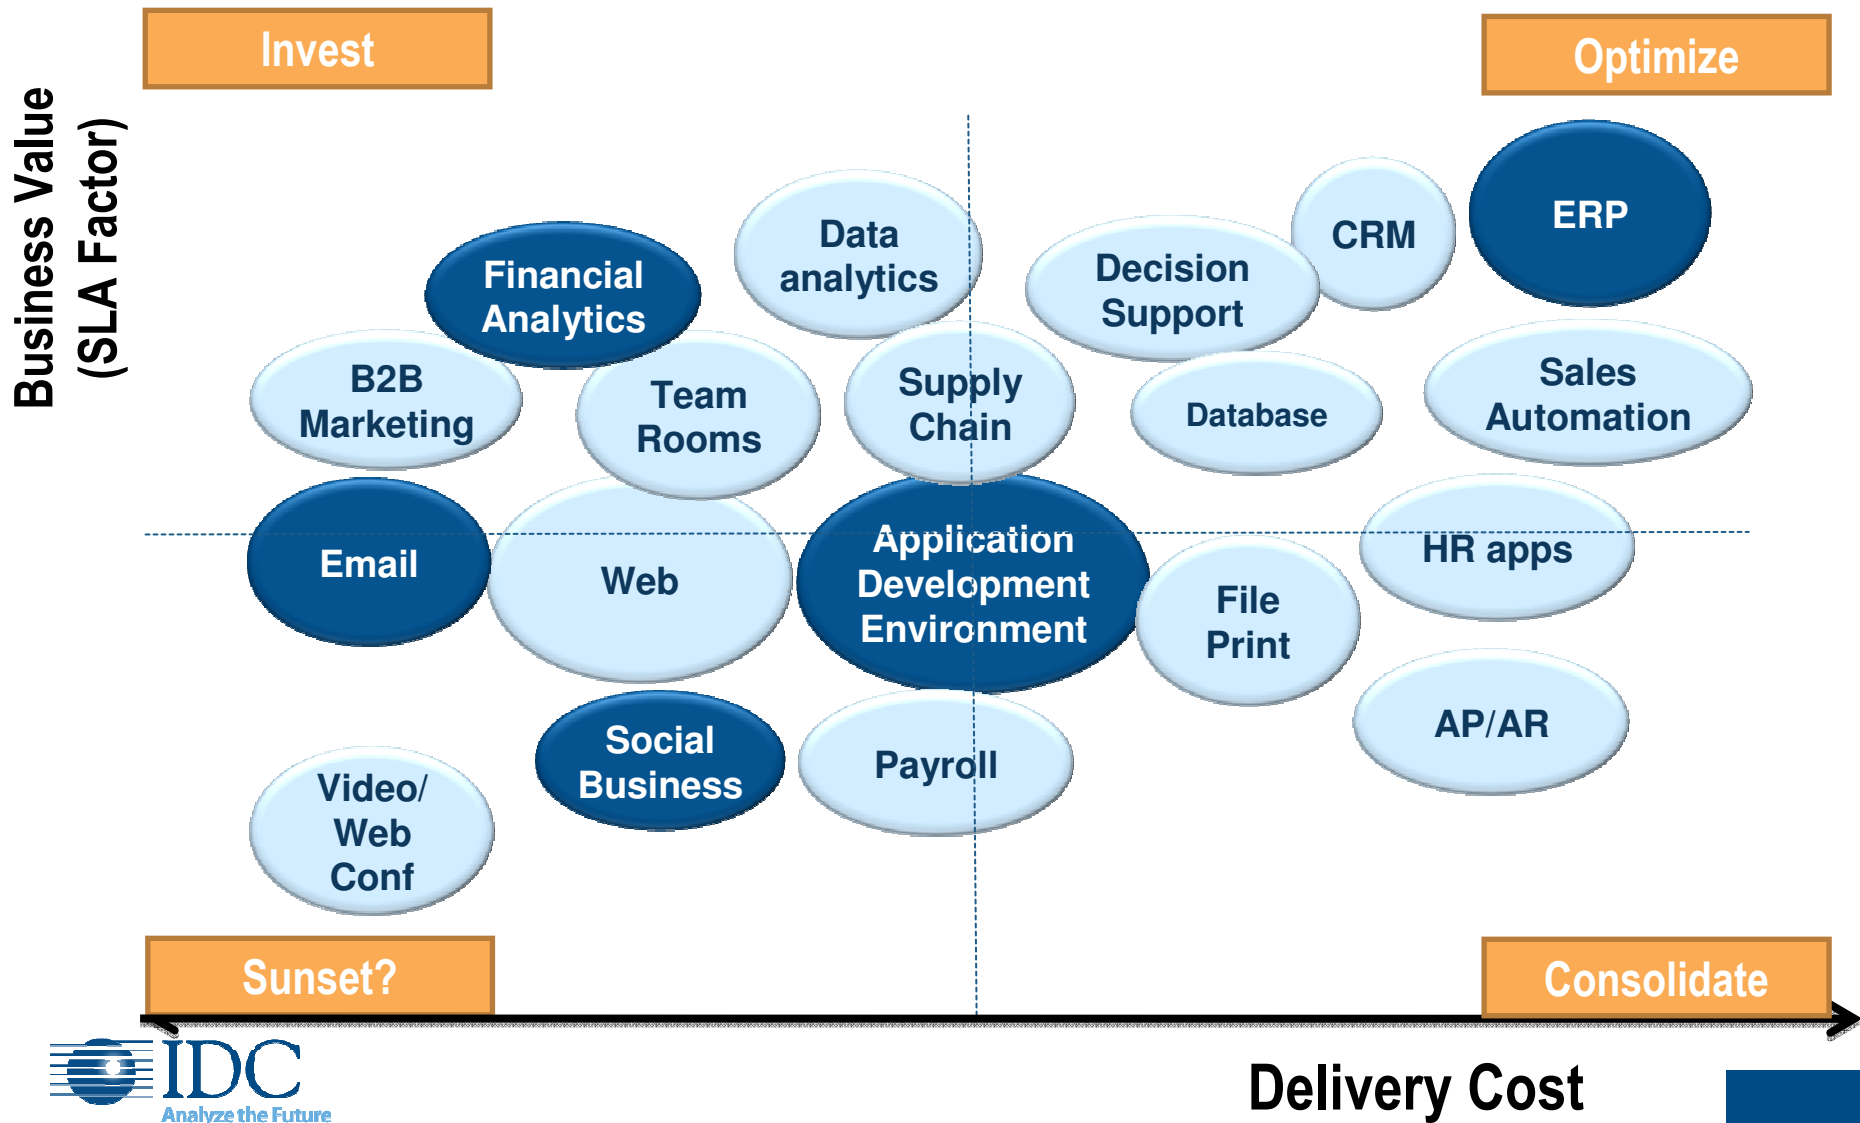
Invest

Optimize

Business Value (SLA Factor)

Data analytics

CRM

ERP

Financial Analytics

Decision Support

B2B Marketing

Team Rooms

Supply Chain

Database

Sales Automation

Email

Web

Application Development Environment

HR apps

File Print

AP/AR

Social Business

Payroll

Video/ Web Conf

Sunset?

Consolidate

IDC Analyze the Future

Delivery Cost